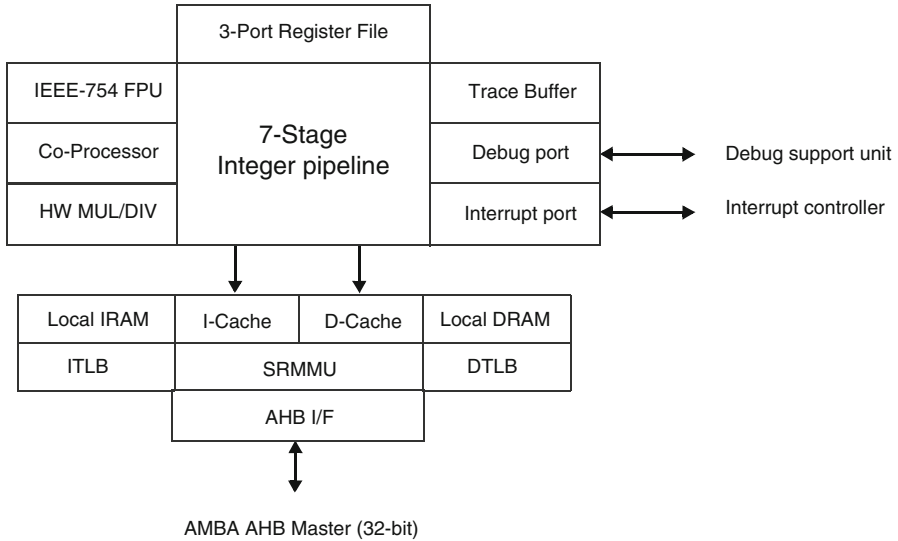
3-Port Register File

IEEE-754 FPU

Co-Processor

HW MUL/DIV

7-Stage
Integer pipeline

Trace Buffer

Debug port

Interrupt port

Debug support unit

Interrupt controller

Local IRAM

I-Cache

D-Cache

Local DRAM

ITLB

SRMMU

DTLB

AHB I/F

AMBA AHB Master (32-bit)